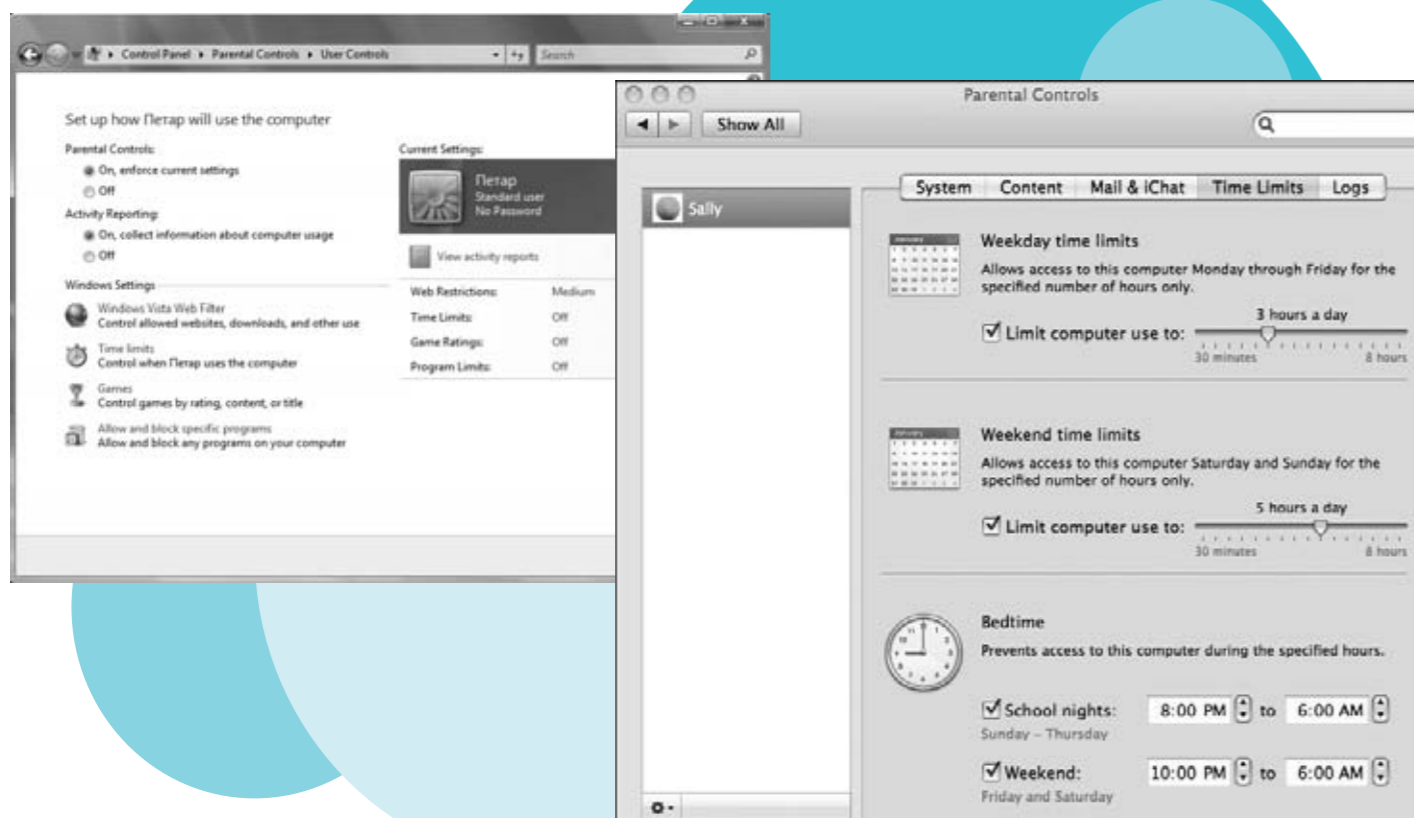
Control Panel ▸ Parental Controls ▸ User Controls

Search

Set up how Петар will use the computer

Parental Controls:

On, enforce current settings

Off

Activity Reporting:

On, collect information about computer usage

Off

Windows Settings

Windows Vista Web Filter
Control allowed websites, downloads, and other use

Time limits
Control when Петар uses the computer

Games
Control games by rating, content, or title

Allow and block specific programs
Allow and block any programs on your computer

Current Settings:

Петар
Standard user
No Password

View activity reports

| Web Restrictions: | Medium |
|---|---|
| Time Limits: | Off |
| Game Ratings: | Off |
| Program Limits: | Off |

Parental Controls

Show All

Sally

System | Content | Mail & iChat | Time Limits | Logs

Weekday time limits

Allows access to this computer Monday through Friday for the specified number of hours only.

3 hours a day

Limit computer use to:

30 minutes 8 hours

Weekend time limits

Allows access to this computer Saturday and Sunday for the specified number of hours only.

5 hours a day

Limit computer use to:

30 minutes 8 hours

Bedtime

Prevents access to this computer during the specified hours.

School nights: 8:00 PM to 6:00 AM

Sunday – Thursday

Weekend: 10:00 PM to 6:00 AM

Friday and Saturday